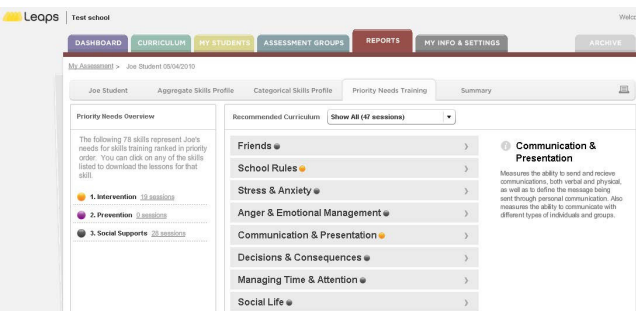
Leaps | Test school

Welc

DASHBOARD CURRICULUM MY STUDENTS ASSESSMENT GROUPS REPORTS MY INFO & SETTINGS ARCHIVE

My Assessment > Joe Student 05/04/2010

Joe Student Aggregate Skills Profile Categorical Skills Profile Priority Needs Training Summary

Priority Needs Overview

The following 78 skills represent Joe's needs for skills training ranked in priority order. You can click on any of the skills listed to download the lessons for that skill.

1. Intervention 19 sessions

2. Prevention 0 sessions

3. Social Supports 28 sessions

Recommended Curriculum Show All (47 sessions)

Friends

School Rules

Stress & Anxiety

Anger & Emotional Management

Communication & Presentation

Decisions & Consequences

Managing Time & Attention

Social Life

Communication & Presentation

Measures the ability to send and recieve communications, both verbal and physical, as well as to define the message being sent through personal communication. Also measures the ability to communicate with different types of individuals and groups.